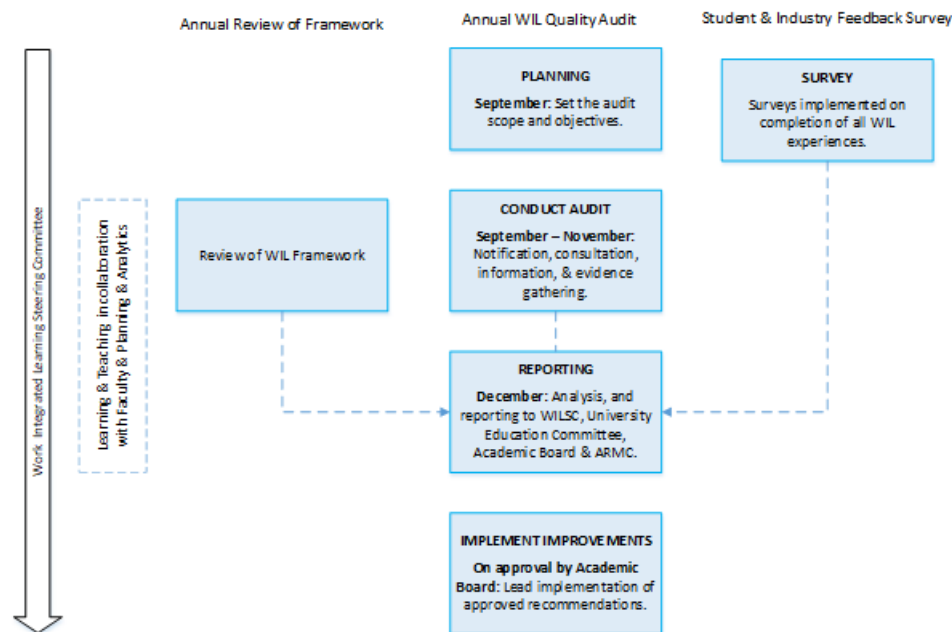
Annual Review of Framework

Annual WIL Quality Audit

Student & Industry Feedback Survey

Work Integrated Learning Steering Committee

Learning & Teaching in collaboration with Faculty & Planning & Analytics

PLANNING

September: Set the audit scope and objectives.

SURVEY

Surveys implemented on completion of all WIL experiences.

Review of WIL Framework

CONDUCT AUDIT

September – November: Notification, consultation, information, & evidence gathering.

REPORTING

December: Analysis, and reporting to WILSC, University Education Committee, Academic Board & ARMC.

IMPLEMENT IMPROVEMENTS

On approval by Academic Board: Lead implementation of approved recommendations.